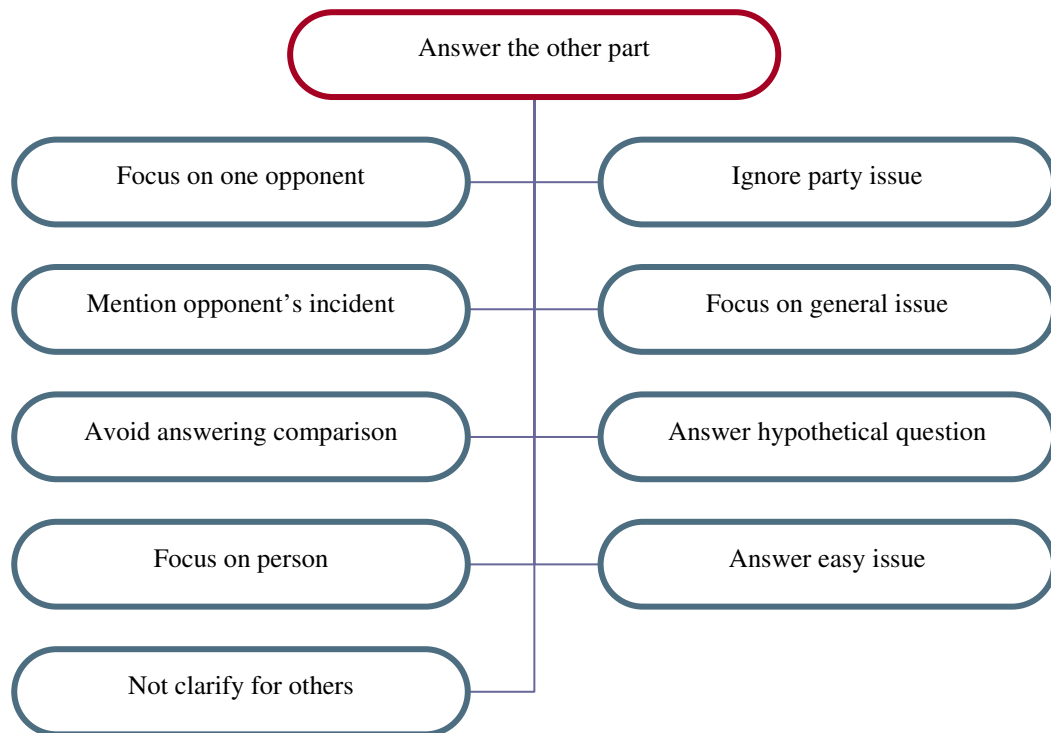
Answer the other part

Focus on one opponent

Ignore party issue

Mention opponent’s incident

Focus on general issue

Avoid answering comparison

Answer hypothetical question

Focus on person

Answer easy issue

Not clarify for others